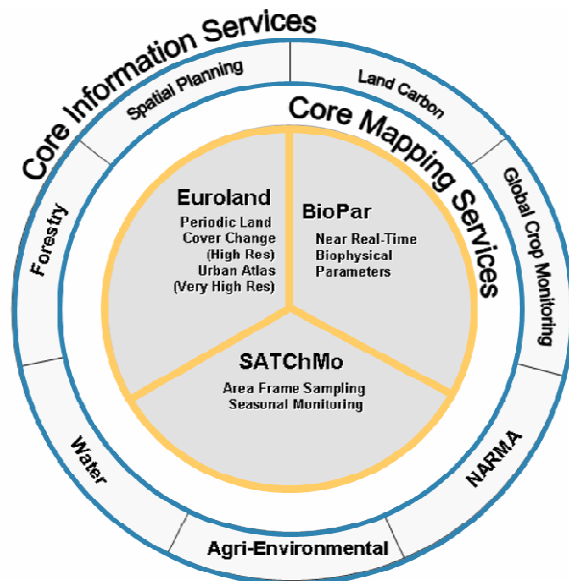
Core Information Services

Spatial Planning

Land Carbon

Global Crop Monitoring

NARMA

Agri-Environmental

Water

Forestry

Core Mapping Services

Euroland
Periodic Land Cover Change (High Res)
Urban Atlas (Very High Res)

BioPar
Near Real-Time Biophysical Parameters

SATChMo
Area Frame Sampling
Seasonal Monitoring